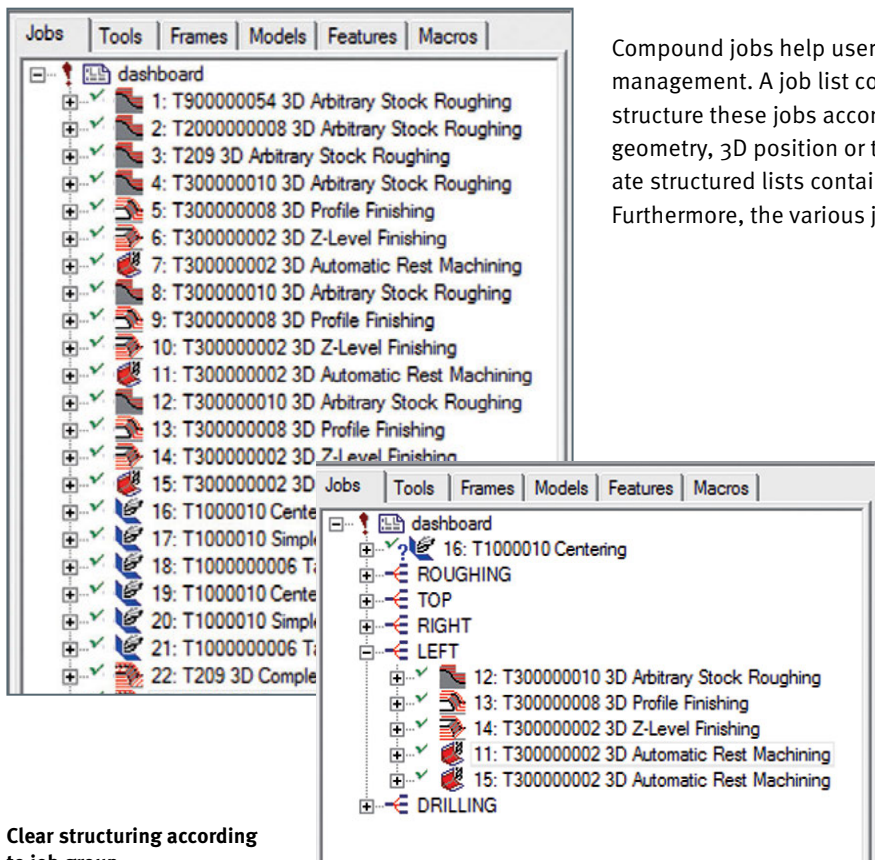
Jobs | Tools | Frames | Models | Features | Macros

dashboard
1: T900000054 3D Arbitrary Stock Roughing
2: T2000000008 3D Arbitrary Stock Roughing
3: T209 3D Arbitrary Stock Roughing
4: T300000010 3D Arbitrary Stock Roughing
5: T300000008 3D Profile Finishing
6: T300000002 3D Z-Level Finishing
7: T300000002 3D Automatic Rest Machining
8: T300000010 3D Arbitrary Stock Roughing
9: T300000008 3D Profile Finishing
10: T300000002 3D Z-Level Finishing
11: T300000002 3D Automatic Rest Machining
12: T300000010 3D Arbitrary Stock Roughing
13: T300000008 3D Profile Finishing
14: T300000002 3D Z-Level Finishing
15: T300000002 3D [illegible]
16: T1000010 Cente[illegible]
17: T1000010 Simpl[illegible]
18: T1000000006 T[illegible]
19: T1000010 Cente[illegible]
20: T1000010 Simpl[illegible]
21: T1000000006 T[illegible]
22: T209 3D Comple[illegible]

Compound jobs help user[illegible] management. A job list co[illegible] structure these jobs accor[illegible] geometry, 3D position or t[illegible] ate structured lists contai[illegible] Furthermore, the various j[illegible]

Jobs | Tools | Frames | Models | Features | Macros

dashboard
16: T1000010 Centering
ROUGHING
TOP
RIGHT
LEFT
12: T300000010 3D Arbitrary Stock Roughing
13: T300000008 3D Profile Finishing
14: T300000002 3D Z-Level Finishing
11: T300000002 3D Automatic Rest Machining
15: T300000002 3D Automatic Rest Machining
DRILLING

Clear structuring according to job group